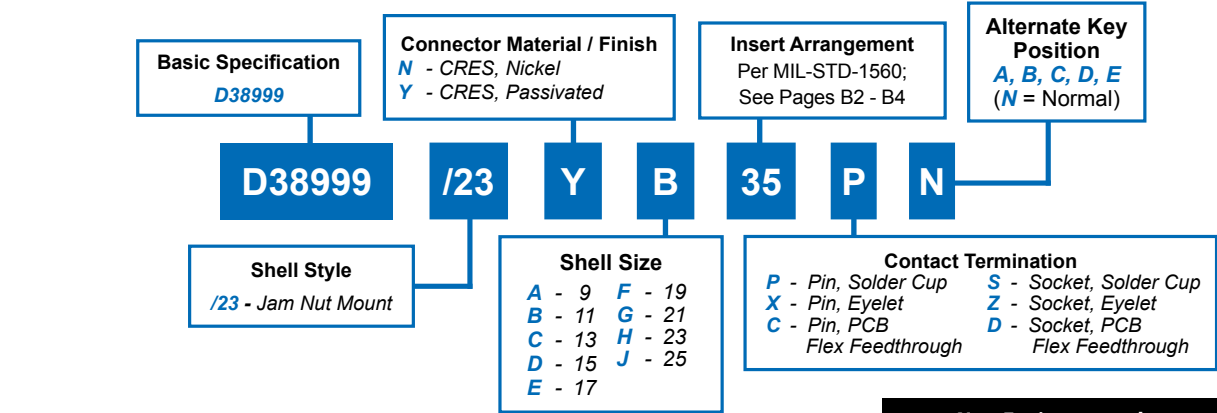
Basic Specification
D38999

Connector Material / Finish
N - CRES, Nickel
Y - CRES, Passivated

Insert Arrangement
Per MIL-STD-1560;
See Pages B2 - B4

Alternate Key Position
A, B, C, D, E
(N = Normal)

D38999 /23 Y B 35 P N

Shell Style
/23 - Jam Nut Mount

Shell Size
A - 9
B - 11
C - 13
D - 15
E - 17
F - 19
G - 21
H - 23
J - 25

Contact Termination
P - Pin, Solder Cup
X - Pin, Eyelet
C - Pin, PCB Flex Feedthrough
S - Socket, Solder Cup
Z - Socket, Eyelet
D - Socket, PCB Flex Feedthrough

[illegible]